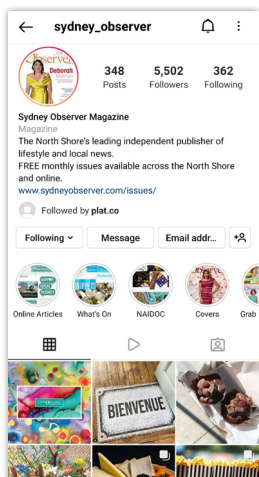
sydney_observer

Observer
Deborah

348
Posts
5,502
Followers
362
Following

Sydney Observer Magazine
Magazine
The North Shore's leading independent publisher of lifestyle and local news.
FREE monthly issues available across the North Shore and online.
www.sydneyobserver.com/issues/

Followed by plat.co

Following
Message
Email addr...

Online Articles
What's On
NAIDOC
Covers
Grab

BIENVENUE